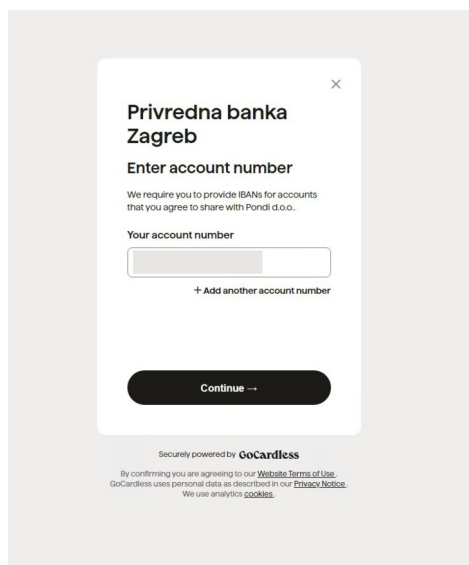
×

Privredna banka Zagreb

Enter account number

We require you to provide IBANs for accounts that you agree to share with Pondi d.o.o..

Your account number

+ Add another account number

Continue →

Securely powered by GoCardless

By confirming you are agreeing to our Website Terms of Use. GoCardless uses personal data as described in our Privacy Notice. We use analytics cookies.